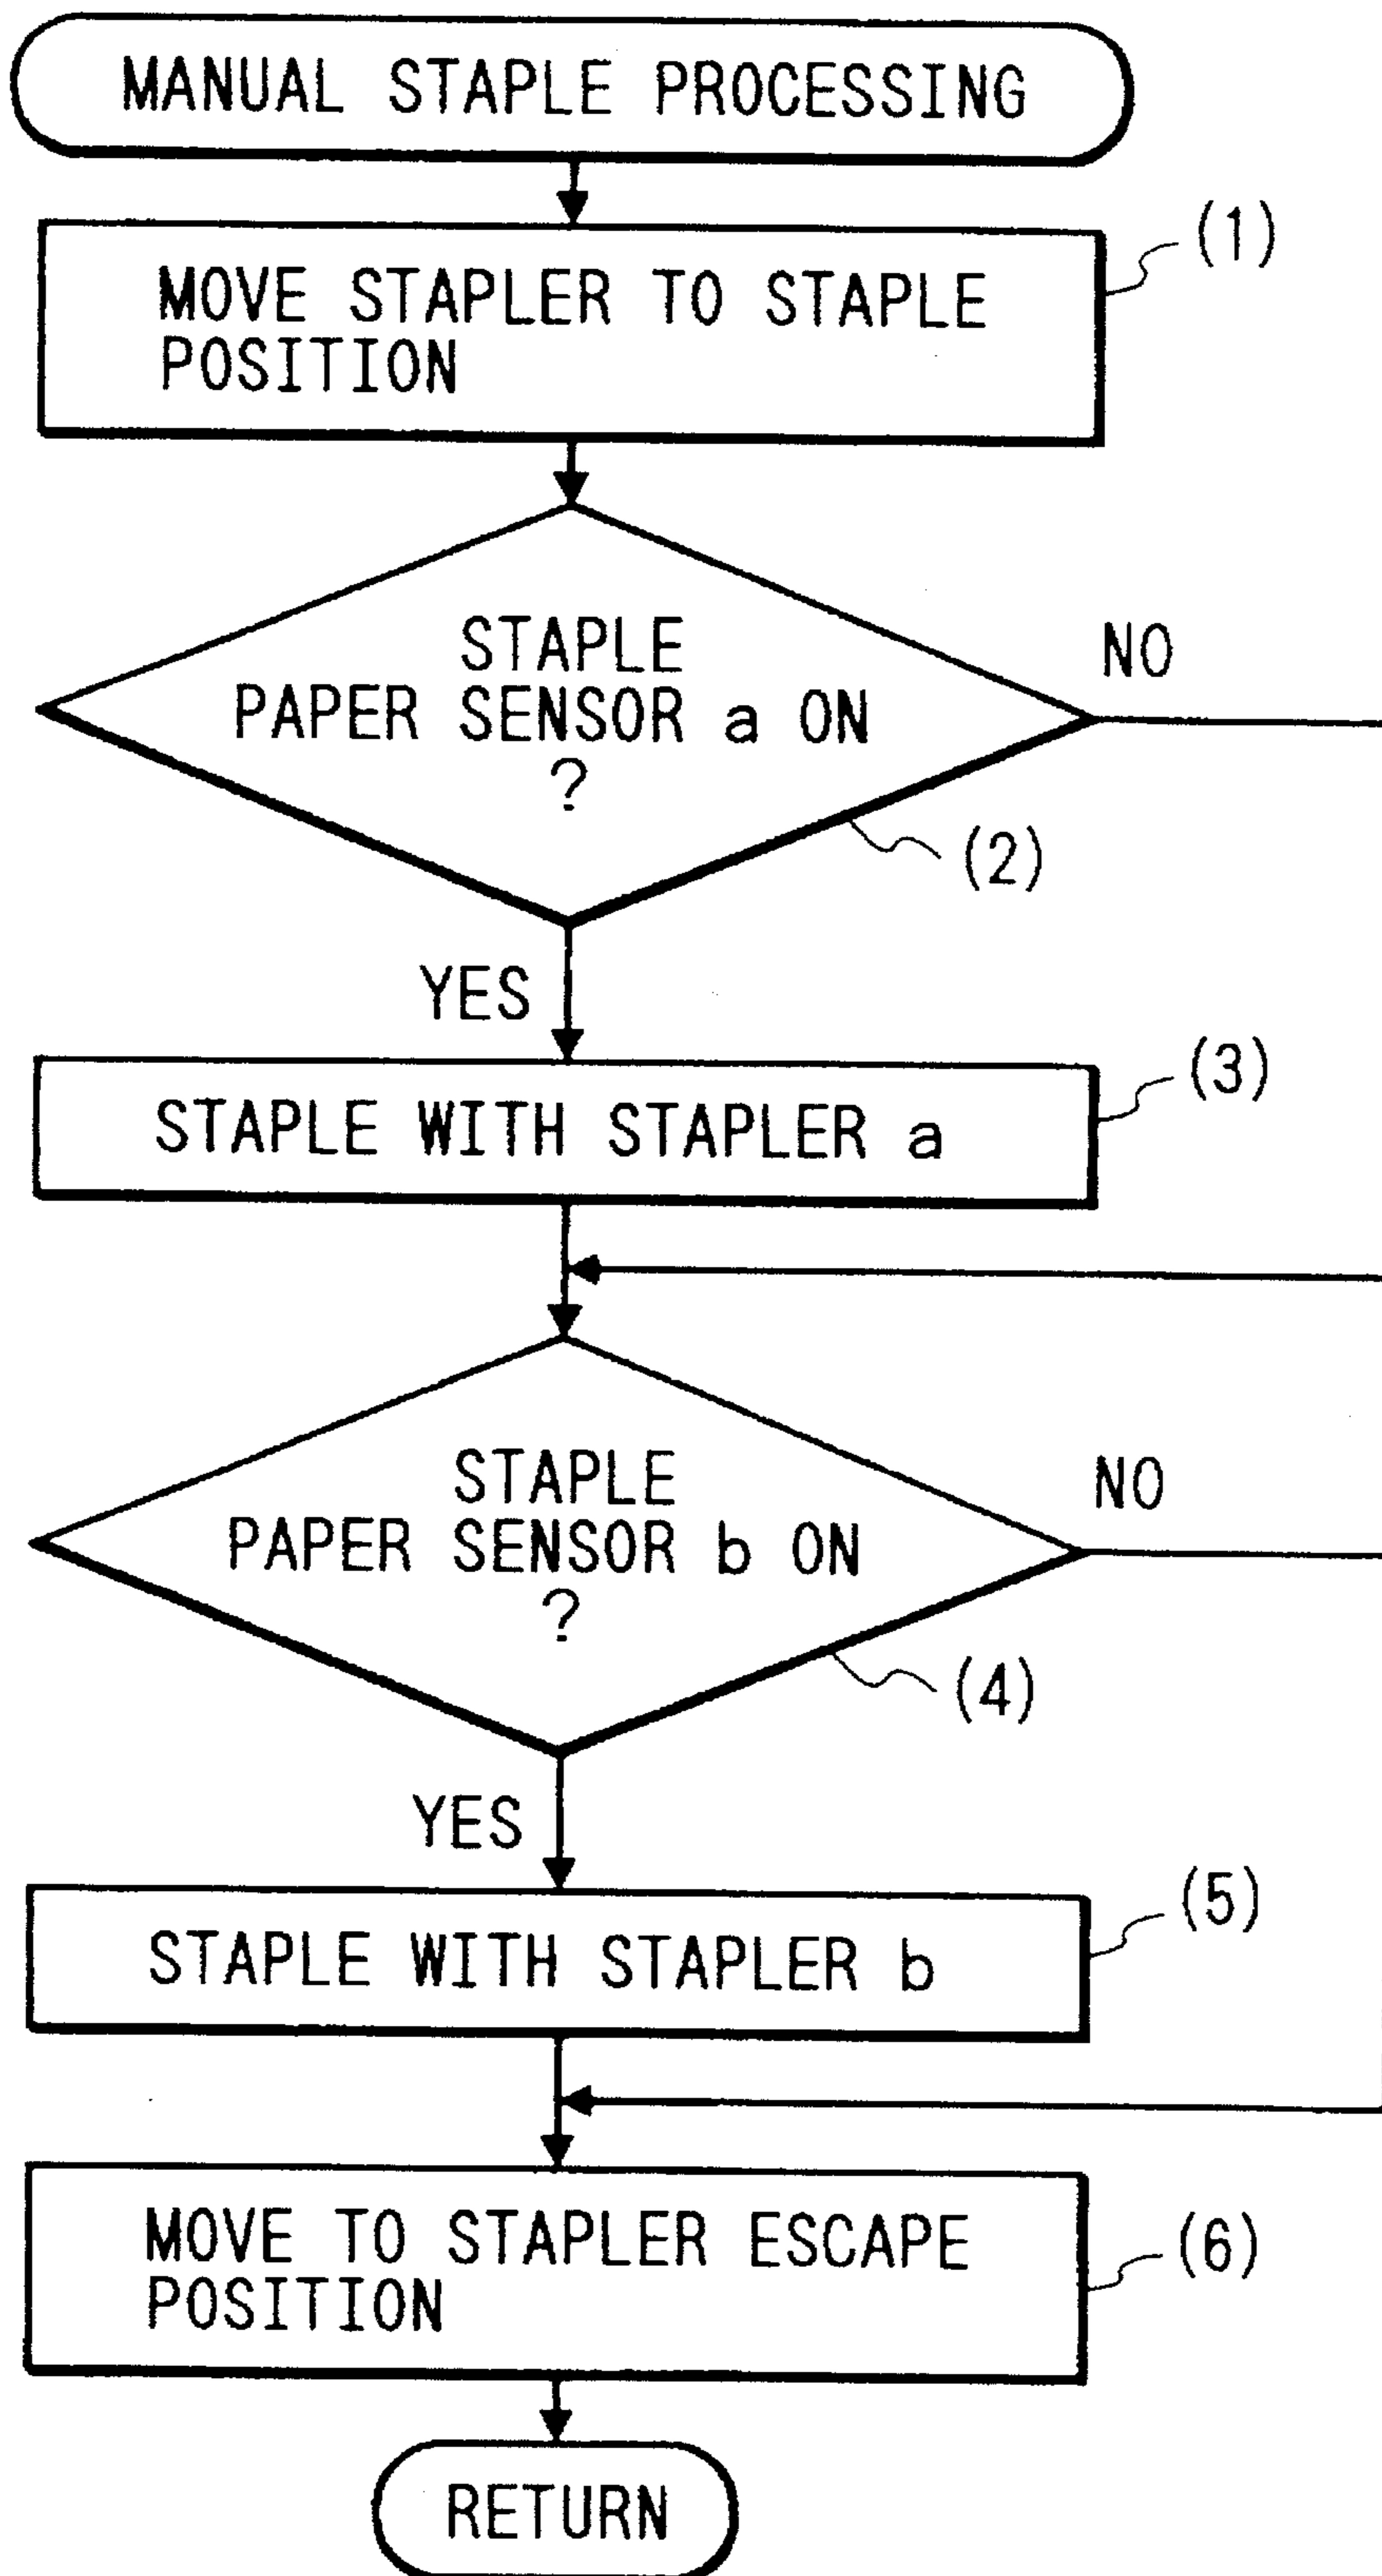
MANUAL STAPLE PROCESSING

MOVE STAPLER TO STAPLE POSITION

(1)

STAPLE PAPER SENSOR a ON ?

NO

(2)

YES

STAPLE WITH STAPLER a

(3)

STAPLE PAPER SENSOR b ON ?

NO

(4)

YES

STAPLE WITH STAPLER b

(5)

MOVE TO STAPLER ESCAPE POSITION

(6)

RETURN